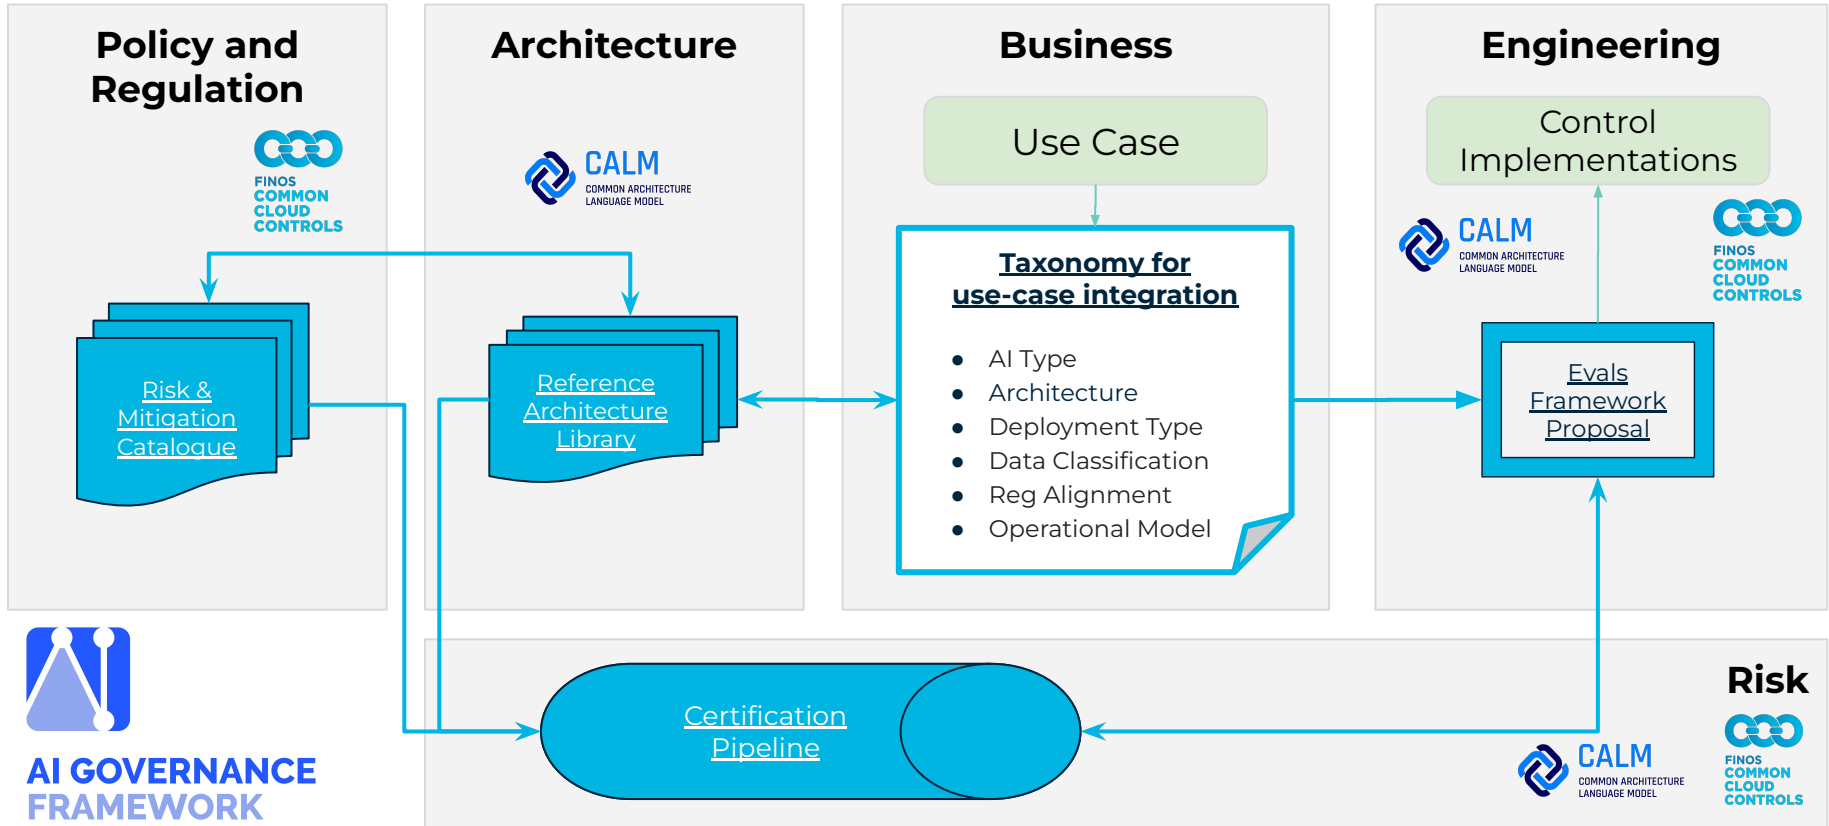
Policy and Regulation

FINOS COMMON CLOUD CONTROLS

Risk & Mitigation Catalogue

Architecture

CALM COMMON ARCHITECTURE LANGUAGE MODEL

Reference Architecture Library

Business

Use Case

Taxonomy for use-case integration

- AI Type
- Architecture
- Deployment Type
- Data Classification
- Reg Alignment
- Operational Model

Engineering

Control Implementations

CALM COMMON ARCHITECTURE LANGUAGE MODEL

FINOS COMMON CLOUD CONTROLS

Evals Framework Proposal

AI GOVERNANCE FRAMEWORK

Certification Pipeline

Risk

CALM COMMON ARCHITECTURE LANGUAGE MODEL

FINOS COMMON CLOUD CONTROLS